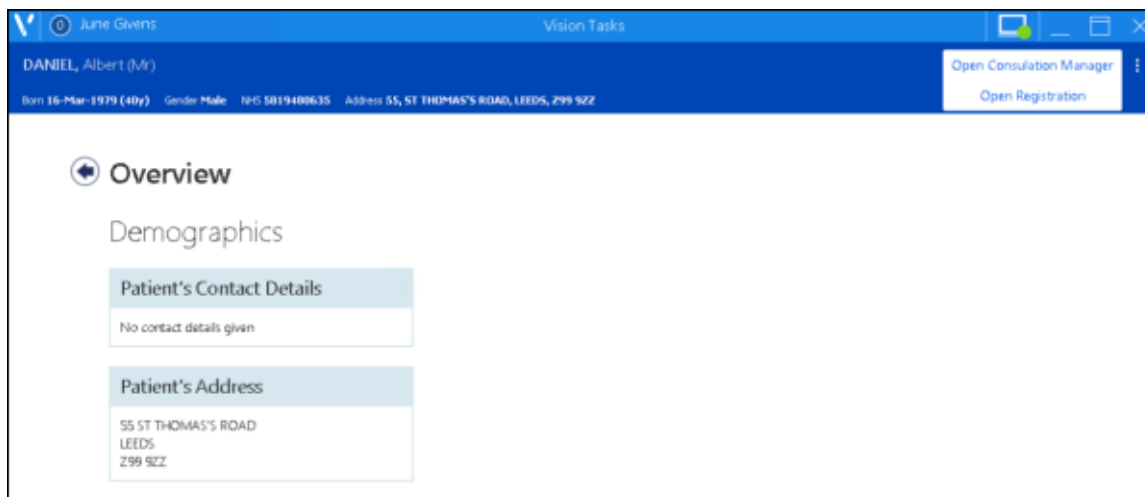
V 0 June Givens

Vision Tasks

DANIEL, Albert (Mr)

Born 16-Mar-1979 (40y) Gender Male NHS 5819480635 Address 55, ST THOMAS'S ROAD, LEEDS, Z99 9ZZ

Open Consulation Manager

Open Registration

Overview

Demographics

Patient's Contact Details

No contact details given

Patient's Address

55 ST THOMAS'S ROAD
LEEDS
Z99 9ZZ